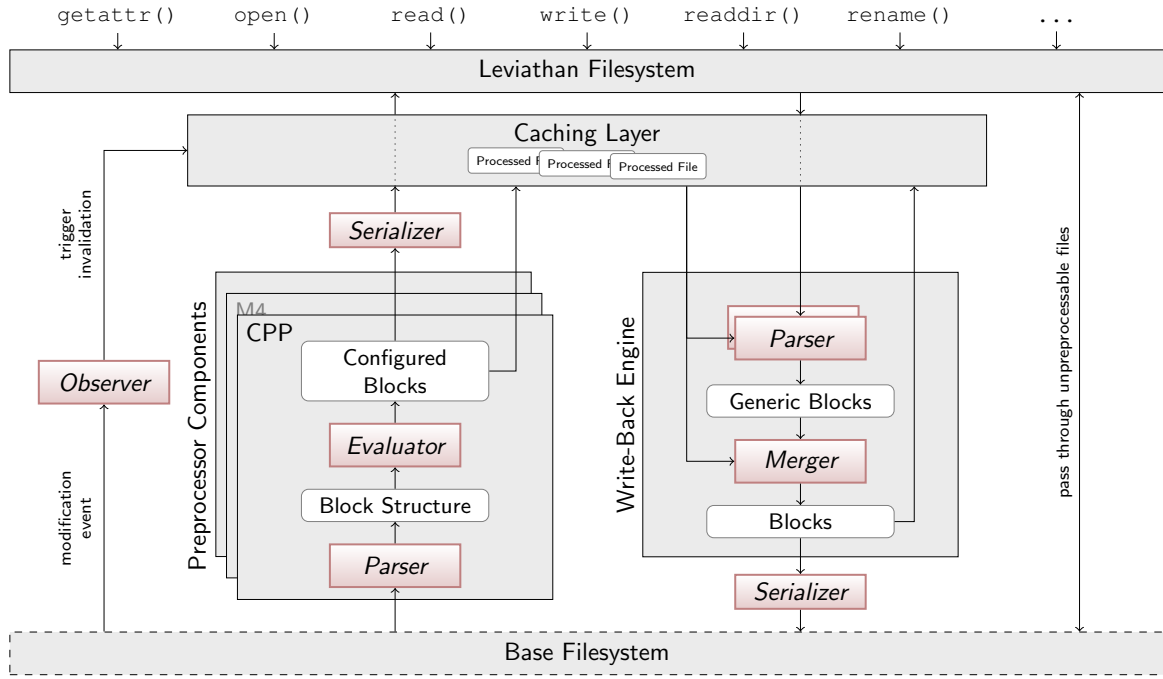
getattr() open() read() write() readdir() rename() ...

Leviathan Filesystem

Caching Layer

Processed F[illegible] Processed F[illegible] Processed File

trigger invalidation

Serializer

Preprocessor Components

M4

CPP

Configured Blocks

Evaluator

Block Structure

Parser

Observer

modification event

Write-Back Engine

Parser

Generic Blocks

Merger

Blocks

Serializer

pass through unpreprocessable files

Base Filesystem